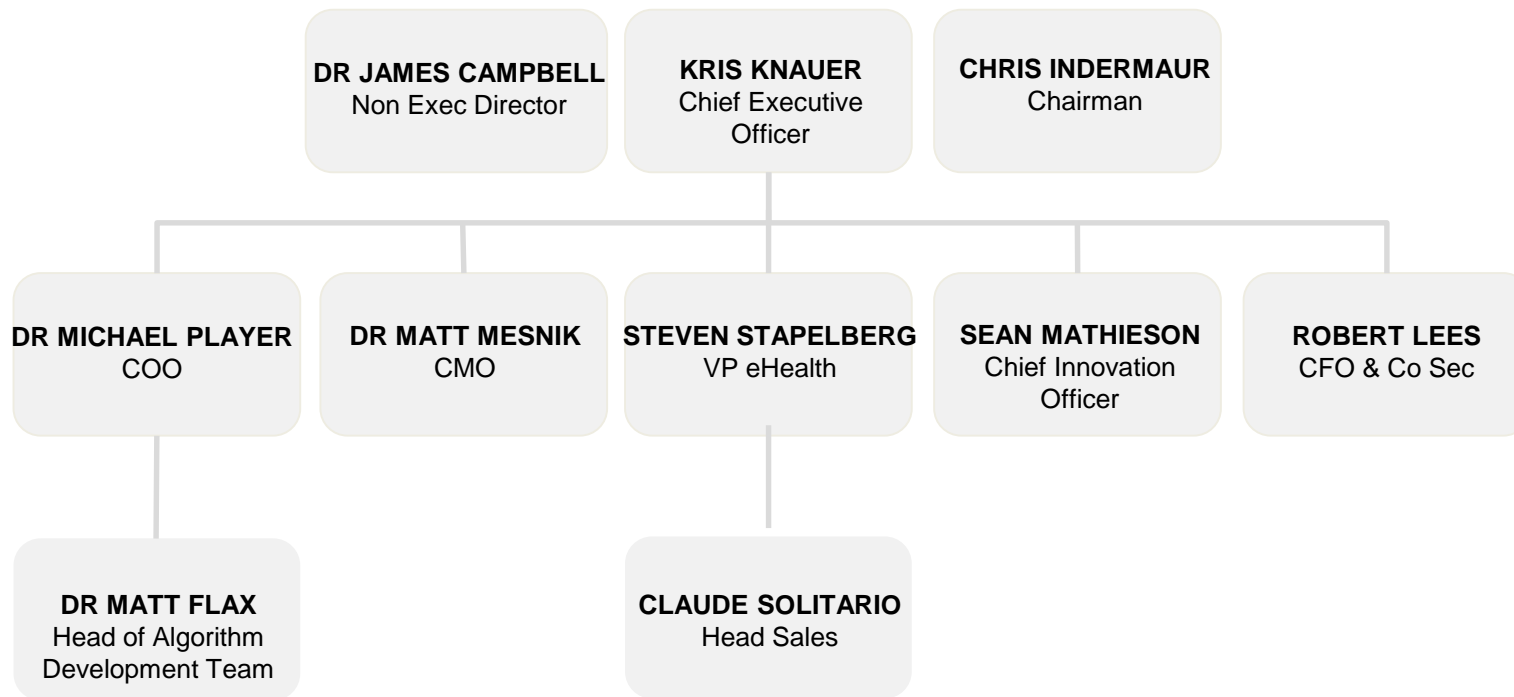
DR JAMES CAMPBELL
Non Exec Director

KRIS KNAUER
Chief Executive Officer

CHRIS INDERMAUR
Chairman

DR MICHAEL PLAYER
COO

DR MATT MESNIK
CMO

STEVEN STAPELBERG
VP eHealth

SEAN MATHIESON
Chief Innovation Officer

ROBERT LEES
CFO & Co Sec

DR MATT FLAX
Head of Algorithm Development Team

CLAUDE SOLITARIO
Head Sales